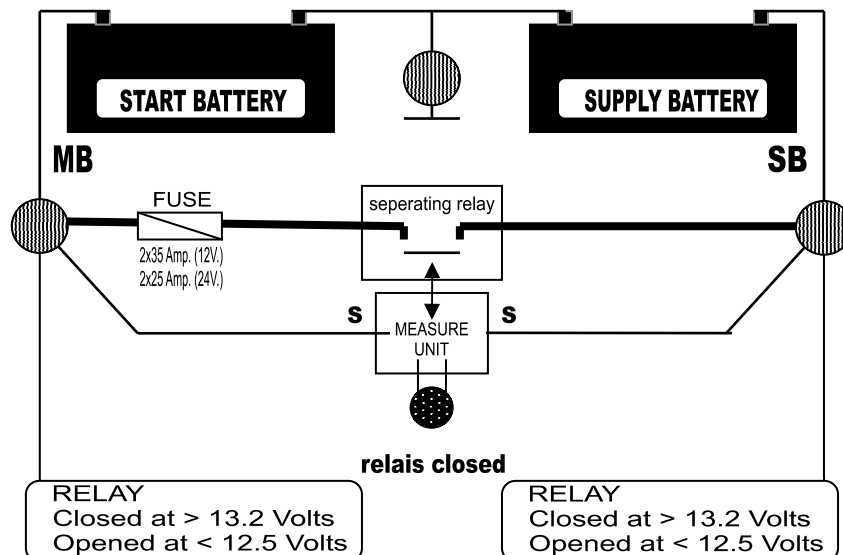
START BATTERY

SUPPLY BATTERY

MB

SB

FUSE

2x35 Amp. (12V.)
2x25 Amp. (24V.)

seperating relay

S

MEASURE UNIT

S

relais closed

RELAY
Closed at > 13.2 Volts
Opened at < 12.5 Volts

RELAY
Closed at > 13.2 Volts
Opened at < 12.5 Volts